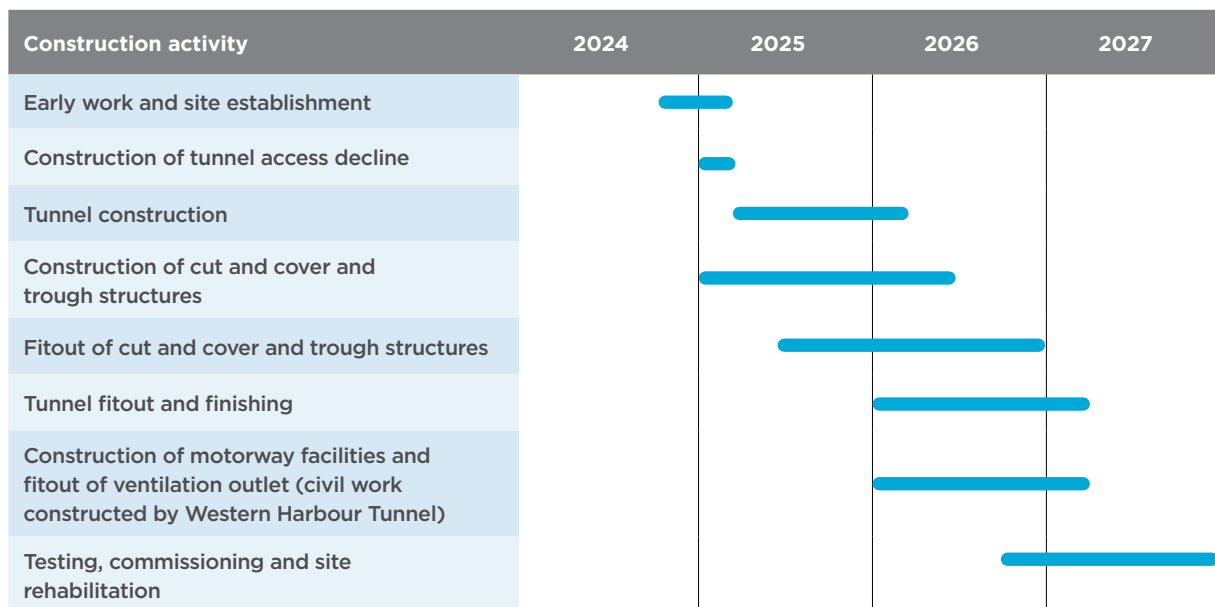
| Construction activity | 2024 | 2025 | 2026 | 2027 |
|---|---|---|---|---|
| Early work and site establishment | | | | |
| Construction of tunnel access decline | | | | |
| Tunnel construction | | | | |
| Construction of cut and cover and trough structures | | | | |
| Fitout of cut and cover and trough structures | | | | |
| Tunnel fitout and finishing | | | | |
| Construction of motorway facilities and fitout of ventilation outlet (civil work constructed by Western Harbour Tunnel) | | | | |
| Testing, commissioning and site rehabilitation | | | | |